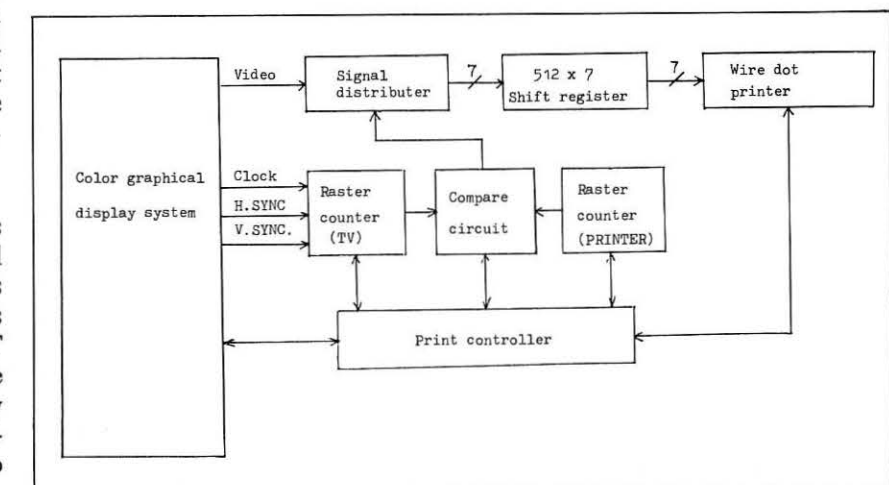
Video

Signal distributer

7

512 x 7 Shift register

7

Wire dot printer

Color graphical display system

Clock

H.SYNC

V.SYNC.

Raster counter (TV)

Compare circuit

Raster counter (PRINTER)

Print controller